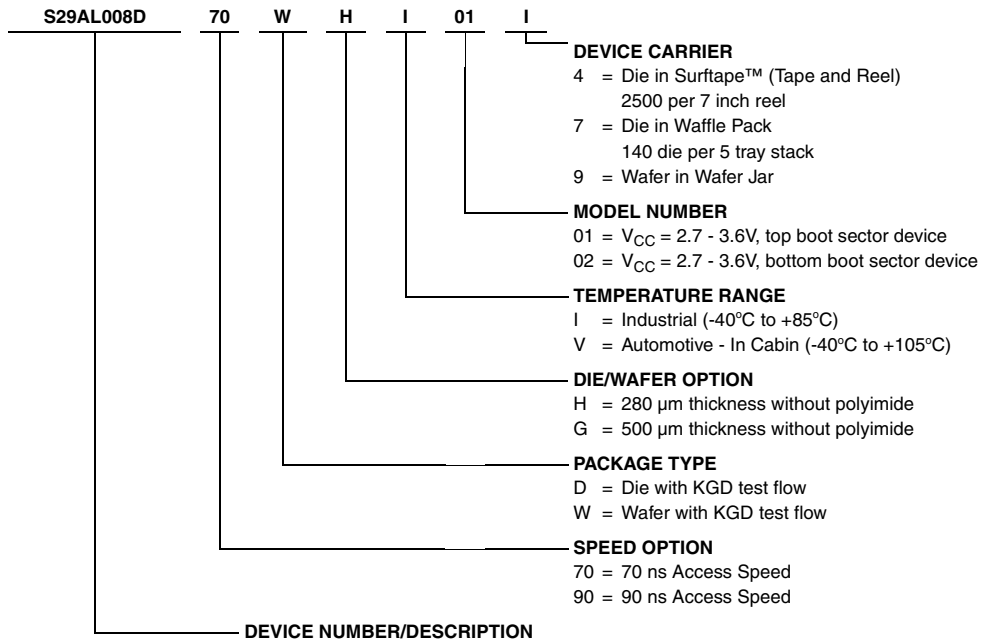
S29AL008D 70 W H I 01 I

DEVICE CARRIER
4 = Die in Surftape™ (Tape and Reel)
2500 per 7 inch reel
7 = Die in Waffle Pack
140 die per 5 tray stack
9 = Wafer in Wafer Jar

MODEL NUMBER
01 = $V_{CC}$ = 2.7 - 3.6V, top boot sector device
02 = $V_{CC}$ = 2.7 - 3.6V, bottom boot sector device

TEMPERATURE RANGE
I = Industrial (-40°C to +85°C)
V = Automotive - In Cabin (-40°C to +105°C)

DIE/WAFER OPTION
H = 280 µm thickness without polyimide
G = 500 µm thickness without polyimide

PACKAGE TYPE
D = Die with KGD test flow
W = Wafer with KGD test flow

SPEED OPTION
70 = 70 ns Access Speed
90 = 90 ns Access Speed

DEVICE NUMBER/DESCRIPTION